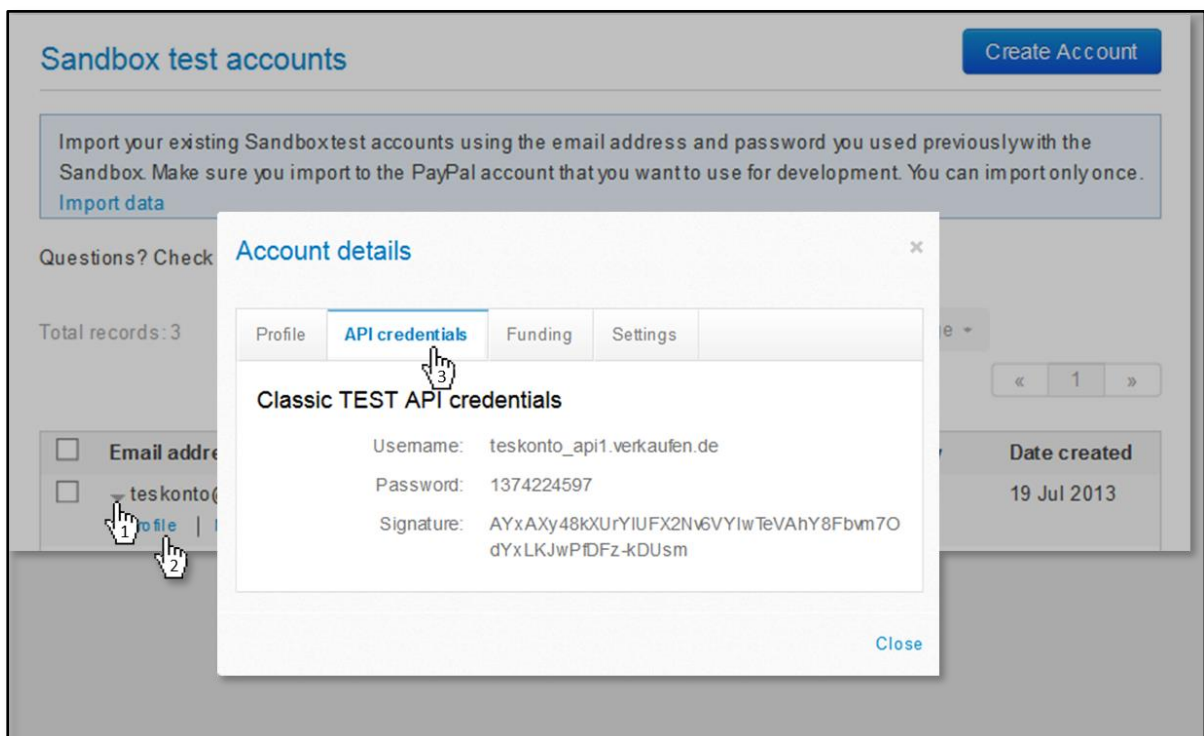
Sandbox test accounts

Create Account

Import your existing Sandboxtest accounts using the email address and password you used previouslywith the Sandbox. Make sure you import to the PayPal account that you want to use for development. You can import only once.
Import data

Questions? Check

Total records: 3

e

« 1 »

Email addre

teskonto@

ofile |

1

2

Date created

19 Jul 2013

Account details

×

| Profile | API credentials | Funding | Settings |
|---|---|---|---|

3

Classic TEST API credentials

Username: teskonto_api1.verkaufen.de

Password: 1374224597

Signature: AYxAXy48kXUrYlUFX2Nv6VYIwTeVAhY8Fbvm7OdYxLKJwPfDFz-kDUsm

Close